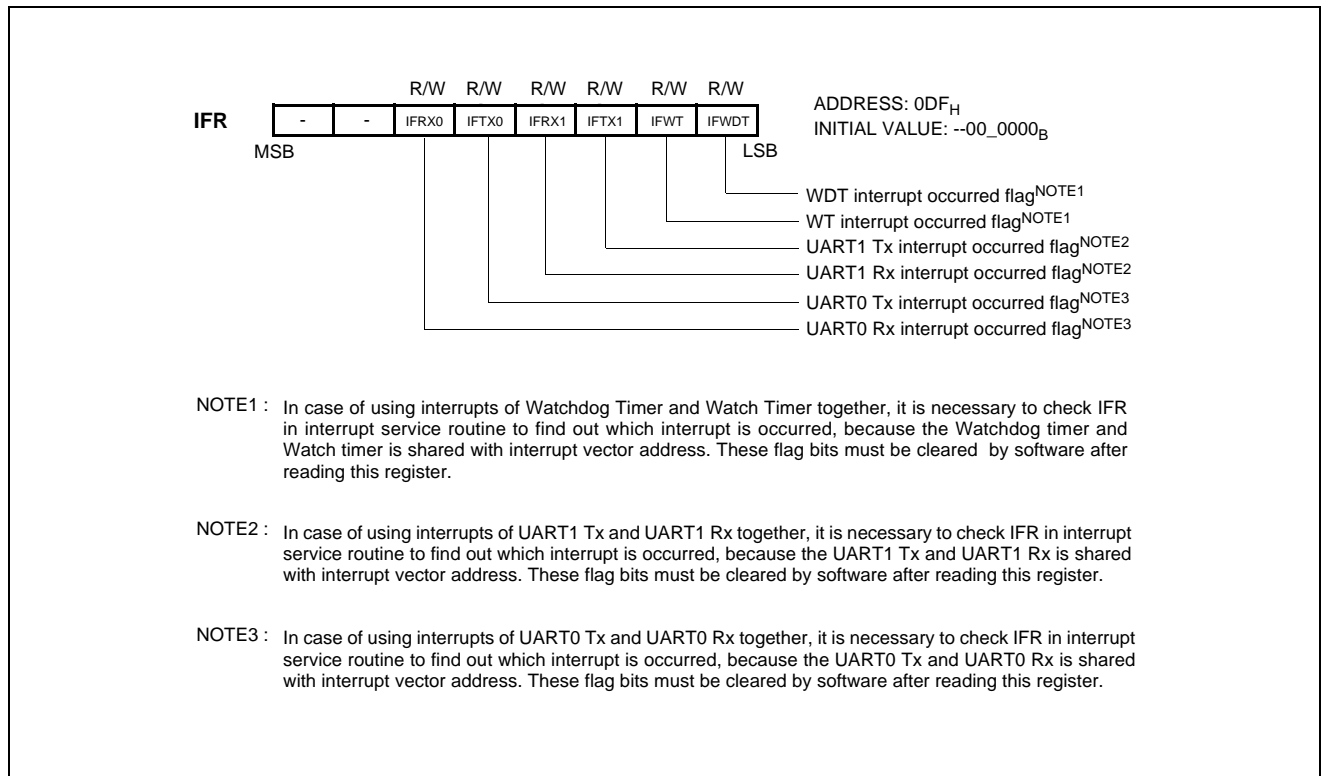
R/W R/W R/W R/W R/W R/W

IFR

| - | - | IFRX0 | IFTX0 | IFRX1 | IFTX1 | IFWT | IFWDT |
|---|---|---|---|---|---|---|---|

MSB LSB

ADDRESS: $0DF_H$
INITIAL VALUE: $--00\_0000_B$

WDT interrupt occurred flag$^{NOTE1}$
WT interrupt occurred flag$^{NOTE1}$
UART1 Tx interrupt occurred flag$^{NOTE2}$
UART1 Rx interrupt occurred flag$^{NOTE2}$
UART0 Tx interrupt occurred flag$^{NOTE3}$
UART0 Rx interrupt occurred flag$^{NOTE3}$

NOTE1 : In case of using interrupts of Watchdog Timer and Watch Timer together, it is necessary to check IFR in interrupt service routine to find out which interrupt is occurred, because the Watchdog timer and Watch timer is shared with interrupt vector address. These flag bits must be cleared by software after reading this register.

NOTE2 : In case of using interrupts of UART1 Tx and UART1 Rx together, it is necessary to check IFR in interrupt service routine to find out which interrupt is occurred, because the UART1 Tx and UART1 Rx is shared with interrupt vector address. These flag bits must be cleared by software after reading this register.

NOTE3 : In case of using interrupts of UART0 Tx and UART0 Rx together, it is necessary to check IFR in interrupt service routine to find out which interrupt is occurred, because the UART0 Tx and UART0 Rx is shared with interrupt vector address. These flag bits must be cleared by software after reading this register.